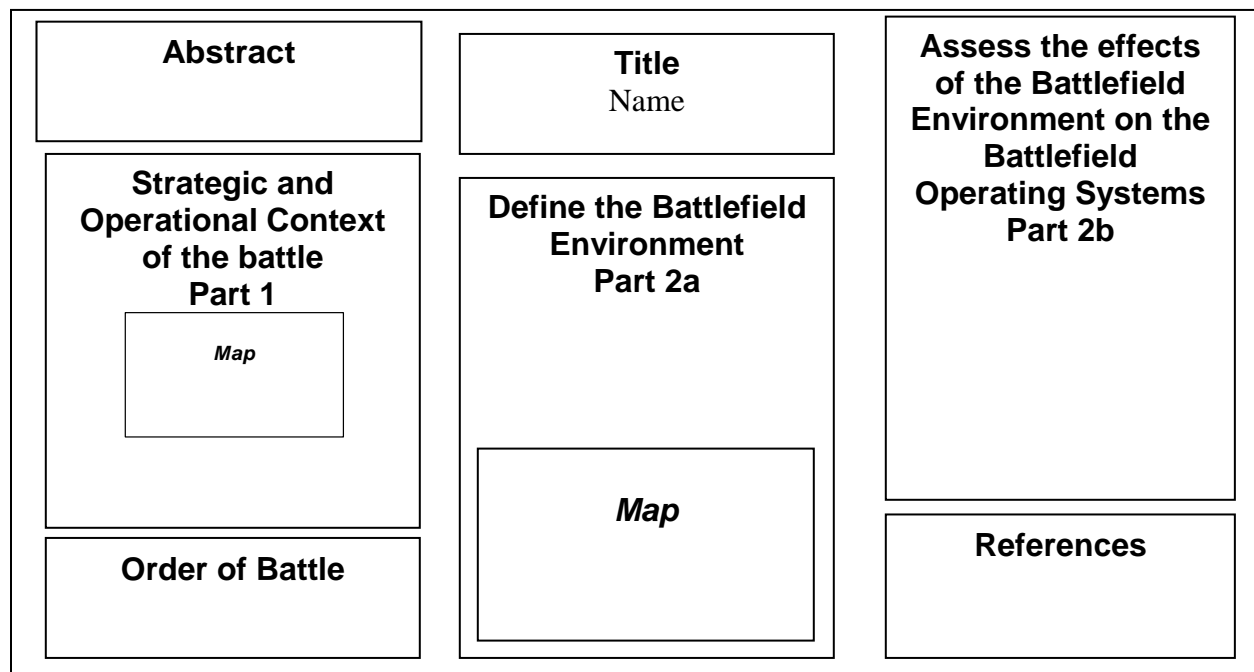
Abstract

Strategic and Operational Context of the battle
Part 1

Map

Order of Battle

Title
Name

Define the Battlefield Environment
Part 2a

Map

Assess the effects of the Battlefield Environment on the Battlefield Operating Systems
Part 2b

References